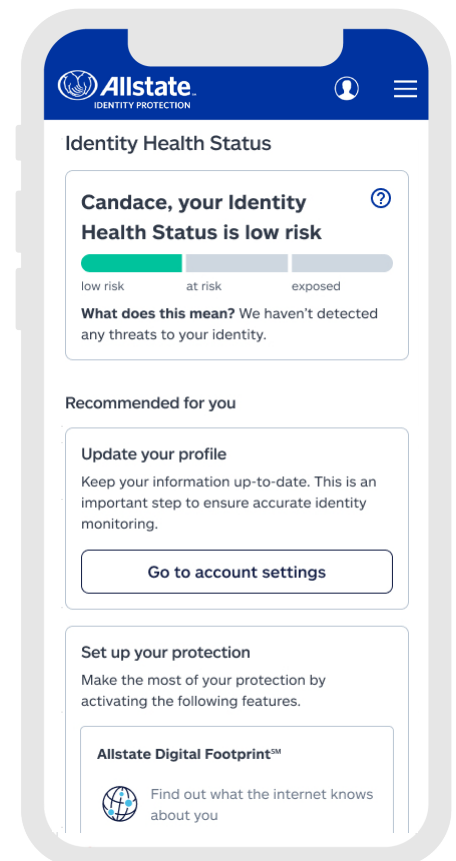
Allstate.
IDENTITY PROTECTION

Identity Health Status

Candace, your Identity Health Status is low risk

?

low risk
at risk
exposed

**What does this mean?** We haven't detected any threats to your identity.

Recommended for you

Update your profile

Keep your information up-to-date. This is an important step to ensure accurate identity monitoring.

Go to account settings

Set up your protection

Make the most of your protection by activating the following features.

Allstate Digital Footprint$^{SM}$

Find out what the internet knows about you